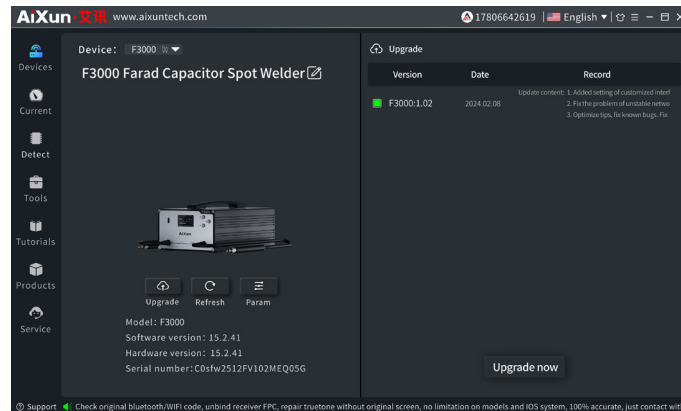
AiXun 艾讯 www.aixuntech.com

17806642619 | English ▾ | ☺ ≡ − ⊟ ×

Devices

Current

Detect

Tools

Tutorials

Products

Service

Device: F3000

F3000 Farad Capacitor Spot Welder

AiXun

Upgrade Refresh Param

Model: F3000
Software version: 15.2.41
Hardware version: 15.2.41
Serial number: C0sfw2512FV102MEQ05G

Upgrade

| Version | Date | Record |
|---|---|---|
| F3000:1.02 | 2024.02.08 | Update content: 1. Added setting of customized interf 2. Fix the problem of unstable netwo 3. Optimize tips, fix known bugs. Fix |

Upgrade now

Support Check original bluetooth/WIFI code, unbind receiver FPC, repair truetone without original screen, no limitation on models and IOS system, 100% accurate, just contact wit